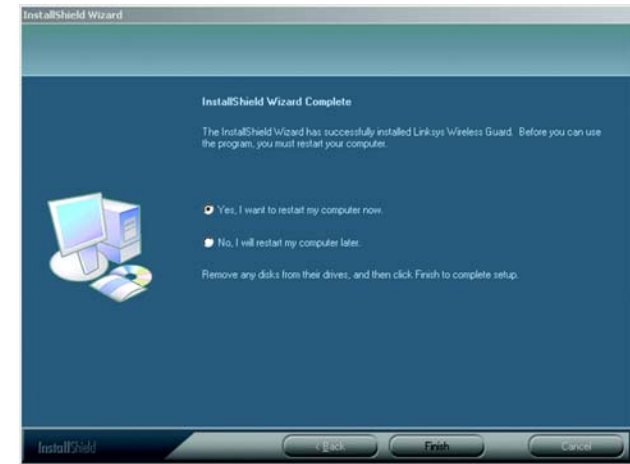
InstallShield Wizard

InstallShield Wizard Complete

The InstallShield Wizard has successfully installed Linksys Wireless Guard. Before you can use the program, you must restart your computer.

Yes, I want to restart my computer now.

No, I will restart my computer later.

Remove any disks from their drives, and then click Finish to complete setup.

InstallShield

< Back

Finish

Cancel